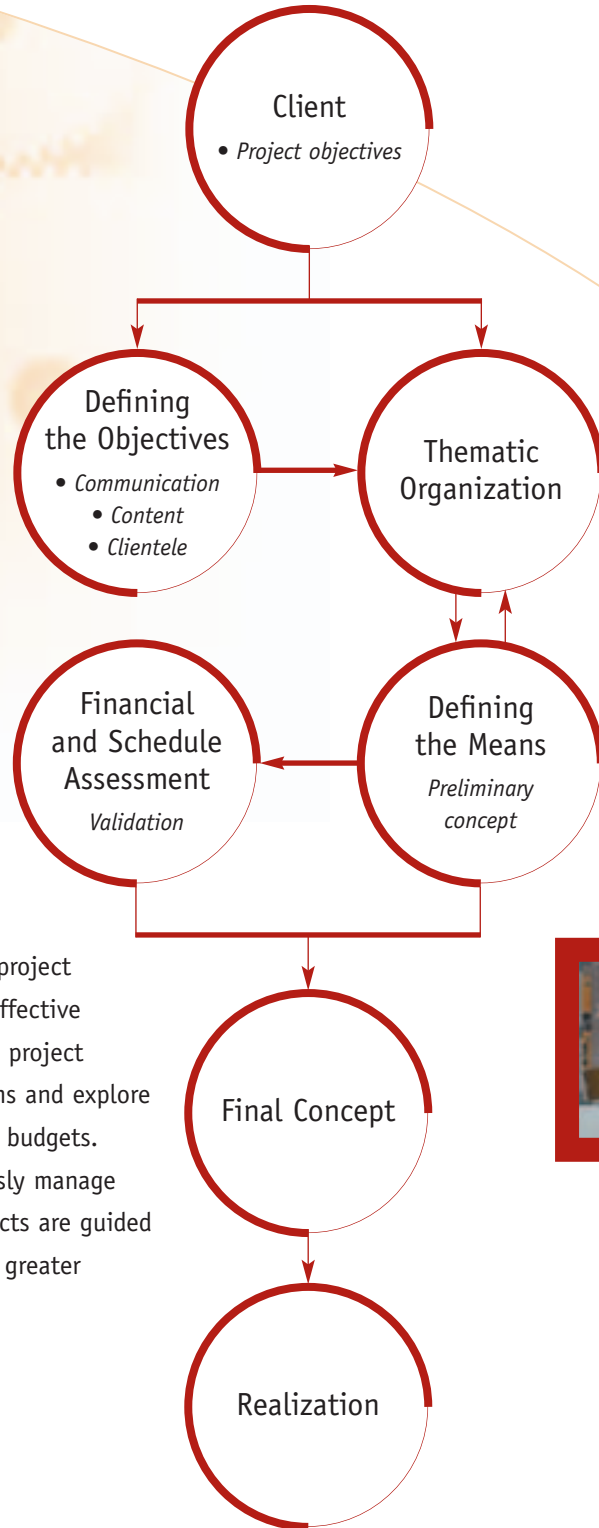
Client
• Project objectives

Defining the Objectives
• Communication
• Content
• Clientele

Thematic Organization

Financial and Schedule Assessment
Validation

Defining the Means
Preliminary concept

project
ffective
project
ns and explore
budgets.
sly manage
cts are guided
greater

Final Concept

Realization